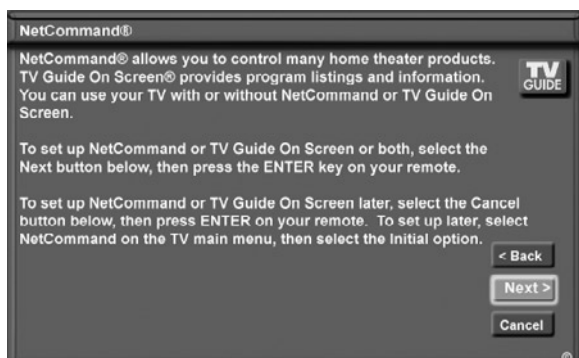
NetCommand®

NetCommand® allows you to control many home theater products. TV Guide On Screen® provides program listings and information. You can use your TV with or without NetCommand or TV Guide On Screen.

TV GUIDE

To set up NetCommand or TV Guide On Screen or both, select the Next button below, then press the ENTER key on your remote.

To set up NetCommand or TV Guide On Screen later, select the Cancel button below, then press ENTER on your remote. To set up later, select NetCommand on the TV main menu, then select the Initial option.

< Back

Next >

Cancel